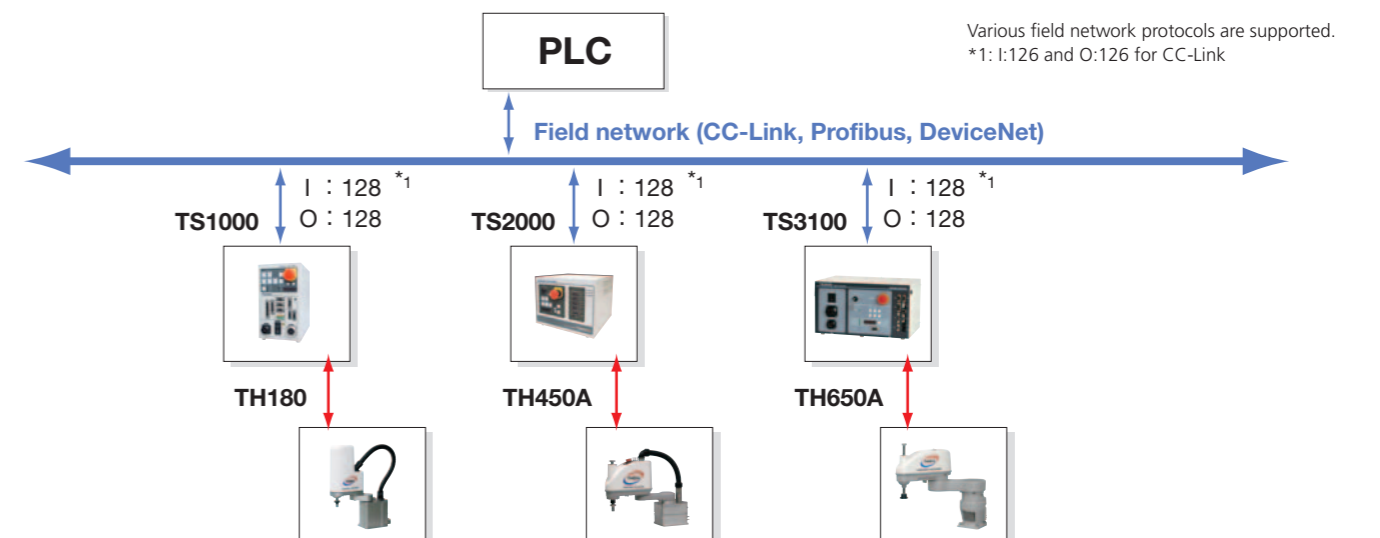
PLC

Various field network protocols are supported.
*1: I:126 and O:126 for CC-Link

Field network (CC-Link, Profibus, DeviceNet)

I : 128 *1
O : 128
TS1000

I : 128 *1
O : 128
TS2000

I : 128 *1
O : 128
TS3100

TH180

TH450A

TH650A